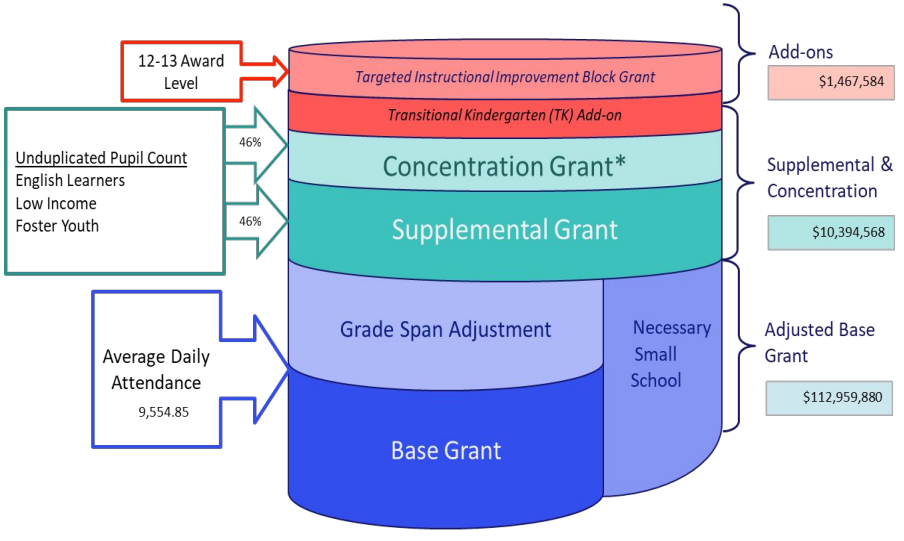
12-13 Award Level

Targeted Instructional Improvement Block Grant

Transitional Kindergarten (TK) Add-on

Add-ons

$1,467,584

Unduplicated Pupil Count
English Learners
Low Income
Foster Youth

46%

46%

Concentration Grant*

Supplemental Grant

Supplemental & Concentration

$10,394,568

Average Daily Attendance
9,554.85

Grade Span Adjustment

Necessary Small School

Base Grant

Adjusted Base Grant

$112,959,880